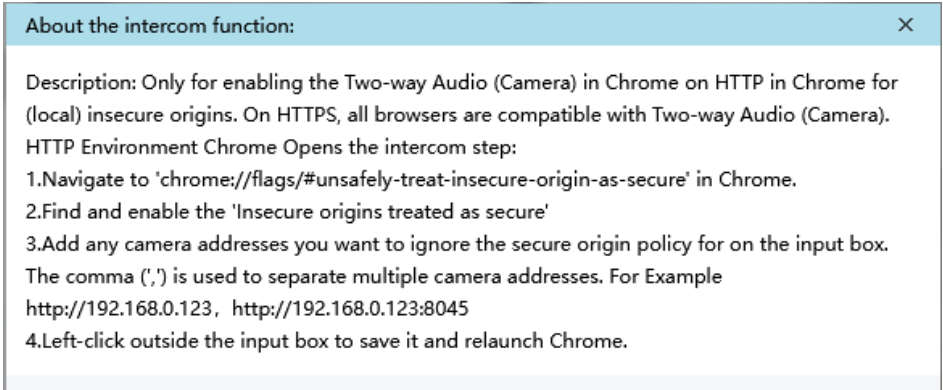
About the intercom function:

×

Description: Only for enabling the Two-way Audio (Camera) in Chrome on HTTP in Chrome for (local) insecure origins. On HTTPS, all browsers are compatible with Two-way Audio (Camera).
HTTP Environment Chrome Opens the intercom step:
1.Navigate to 'chrome://flags/#unsafely-treat-insecure-origin-as-secure' in Chrome.
2.Find and enable the 'Insecure origins treated as secure'
3.Add any camera addresses you want to ignore the secure origin policy for on the input box. The comma (',') is used to separate multiple camera addresses. For Example http://192.168.0.123，http://192.168.0.123:8045
4.Left-click outside the input box to save it and relaunch Chrome.